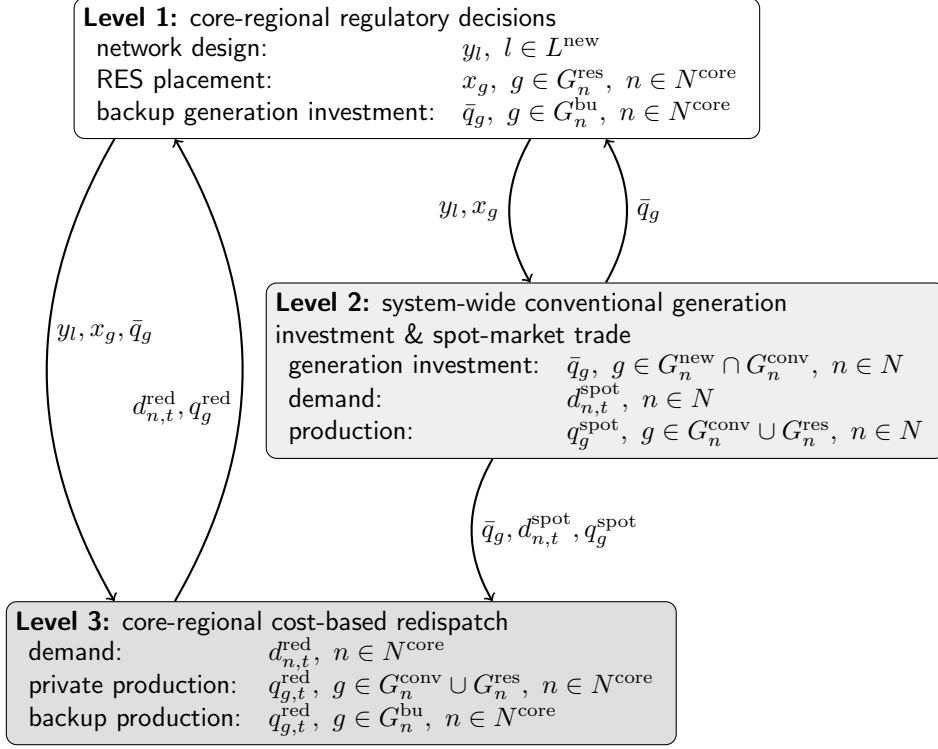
**Level 1:** core-regional regulatory decisions
network design: $y_l,\ l \in L^{\text{new}}$
RES placement: $x_g,\ g \in G_n^{\text{res}},\ n \in N^{\text{core}}$
backup generation investment: $\bar{q}_g,\ g \in G_n^{\text{bu}},\ n \in N^{\text{core}}$

$y_l, x_g$

$\bar{q}_g$

$y_l, x_g, \bar{q}_g$

$d_{n,t}^{\text{red}}, q_g^{\text{red}}$

**Level 2:** system-wide conventional generation investment & spot-market trade
generation investment: $\bar{q}_g,\ g \in G_n^{\text{new}} \cap G_n^{\text{conv}},\ n \in N$
demand: $d_{n,t}^{\text{spot}},\ n \in N$
production: $q_g^{\text{spot}},\ g \in G_n^{\text{conv}} \cup G_n^{\text{res}},\ n \in N$

$\bar{q}_g, d_{n,t}^{\text{spot}}, q_g^{\text{spot}}$

**Level 3:** core-regional cost-based redispatch
demand: $d_{n,t}^{\text{red}},\ n \in N^{\text{core}}$
private production: $q_{g,t}^{\text{red}},\ g \in G_n^{\text{conv}} \cup G_n^{\text{res}},\ n \in N^{\text{core}}$
backup production: $q_{g,t}^{\text{red}},\ g \in G_n^{\text{bu}},\ n \in N^{\text{core}}$